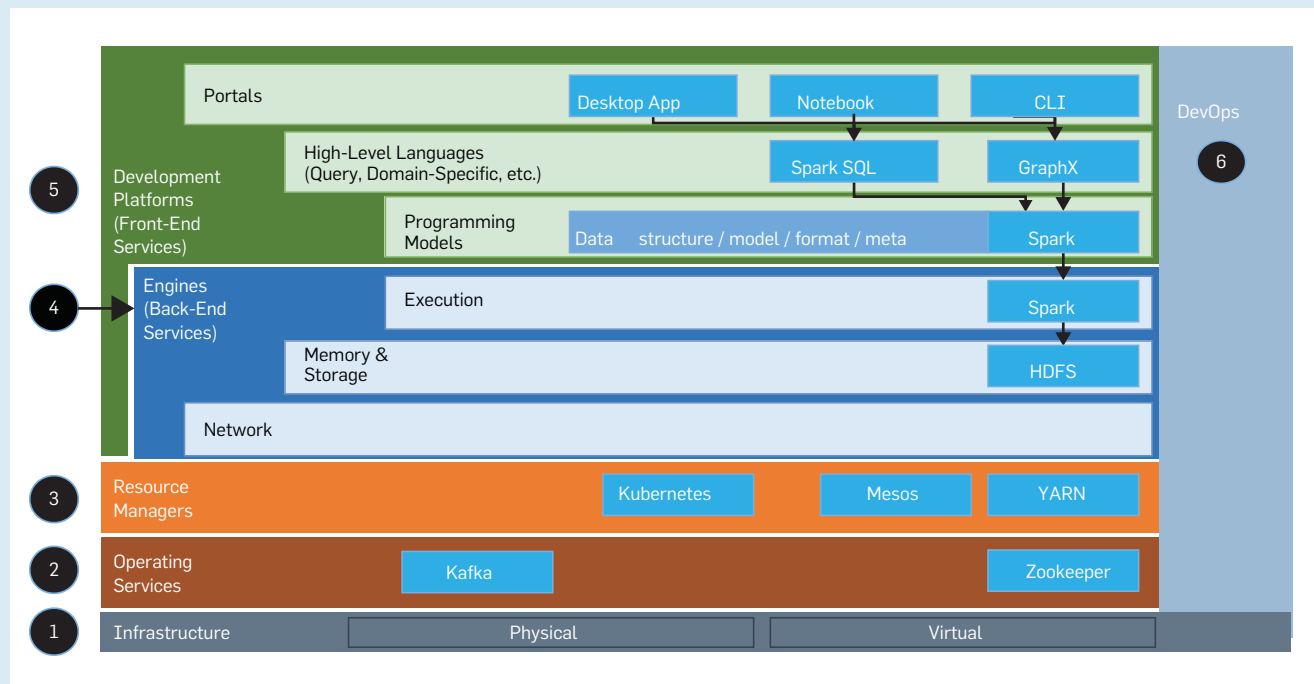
Portals

Desktop App

Notebook

CLI

DevOps

6

High-Level Languages (Query, Domain-Specific, etc.)

Spark SQL

GraphX

5

Development Platforms (Front-End Services)

Programming Models

Data structure / model / format / meta

Spark

4

Engines (Back-End Services)

Execution

Spark

Memory & Storage

HDFS

Network

3

Resource Managers

Kubernetes

Mesos

YARN

2

Operating Services

Kafka

Zookeeper

1

Infrastructure

Physical

Virtual